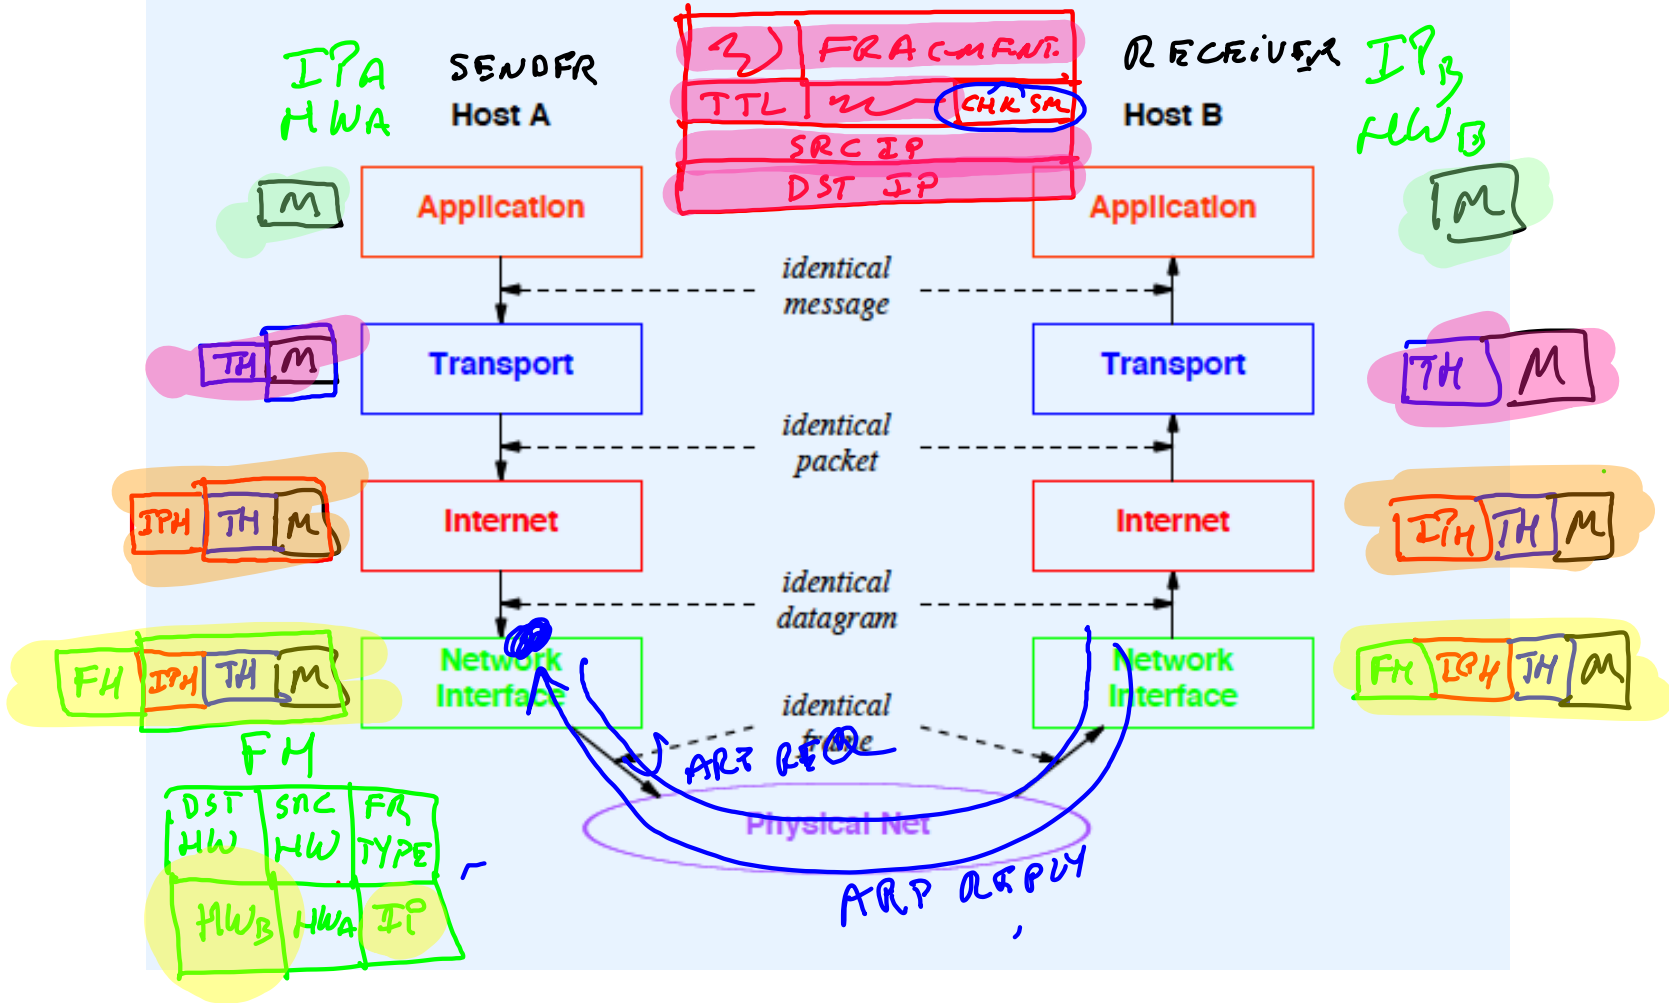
IPA
HWA

SENDER
Host A

3) | FRAGMENT.
TTL | | CHK SM
SRC IP
DST IP

RECEIVER
Host B

IPB
HWB

M

Application

Application

M

identical
message

TH | M

Transport

Transport

TH | M

identical
packet

IPH | TH | M

Internet

Internet

IPH | TH | M

identical
datagram

FH | IPH | TH | M

Network
Interface

Network
Interface

FH | IPH | TH | M

identical
frame

ARP REQ

Physical Net

ARP REPLY

FH

| DST HW | SRC HW | FR TYPE |
|---|---|---|
| HWB | HWA | IP |